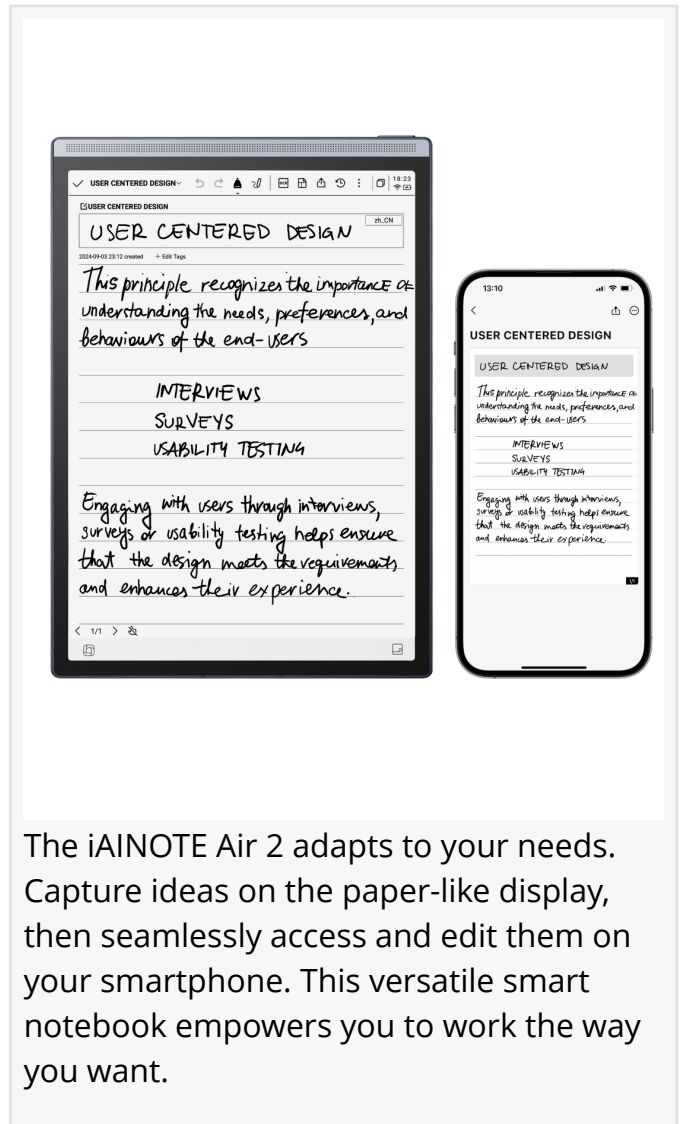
USER CENTERED DESIGN 18:23

USER CENTERED DESIGN

USER CENTERED DESIGN zh_CN

2024-09-03 23:12 created + Edit Tags

This principle recognizes the importance of understanding the needs, preferences, and behaviours of the end-users

INTERVIEWS
SURVEYS
USABILITY TESTING

Engaging with users through interviews, surveys or usability testing helps ensure that the design meets the requirements and enhances their experience.

1/1

13:10

USER CENTERED DESIGN

USER CENTERED DESIGN

This principle recognizes the importance of understanding the needs, preferences, and behaviours of the end-users

INTERVIEWS
SURVEYS
USABILITY TESTING

Engaging with users through interviews, surveys or usability testing helps ensure that the design meets the requirements and enhances their experience.

The iAINOTE Air 2 adapts to your needs. Capture ideas on the paper-like display, then seamlessly access and edit them on your smartphone. This versatile smart notebook empowers you to work the way you want.